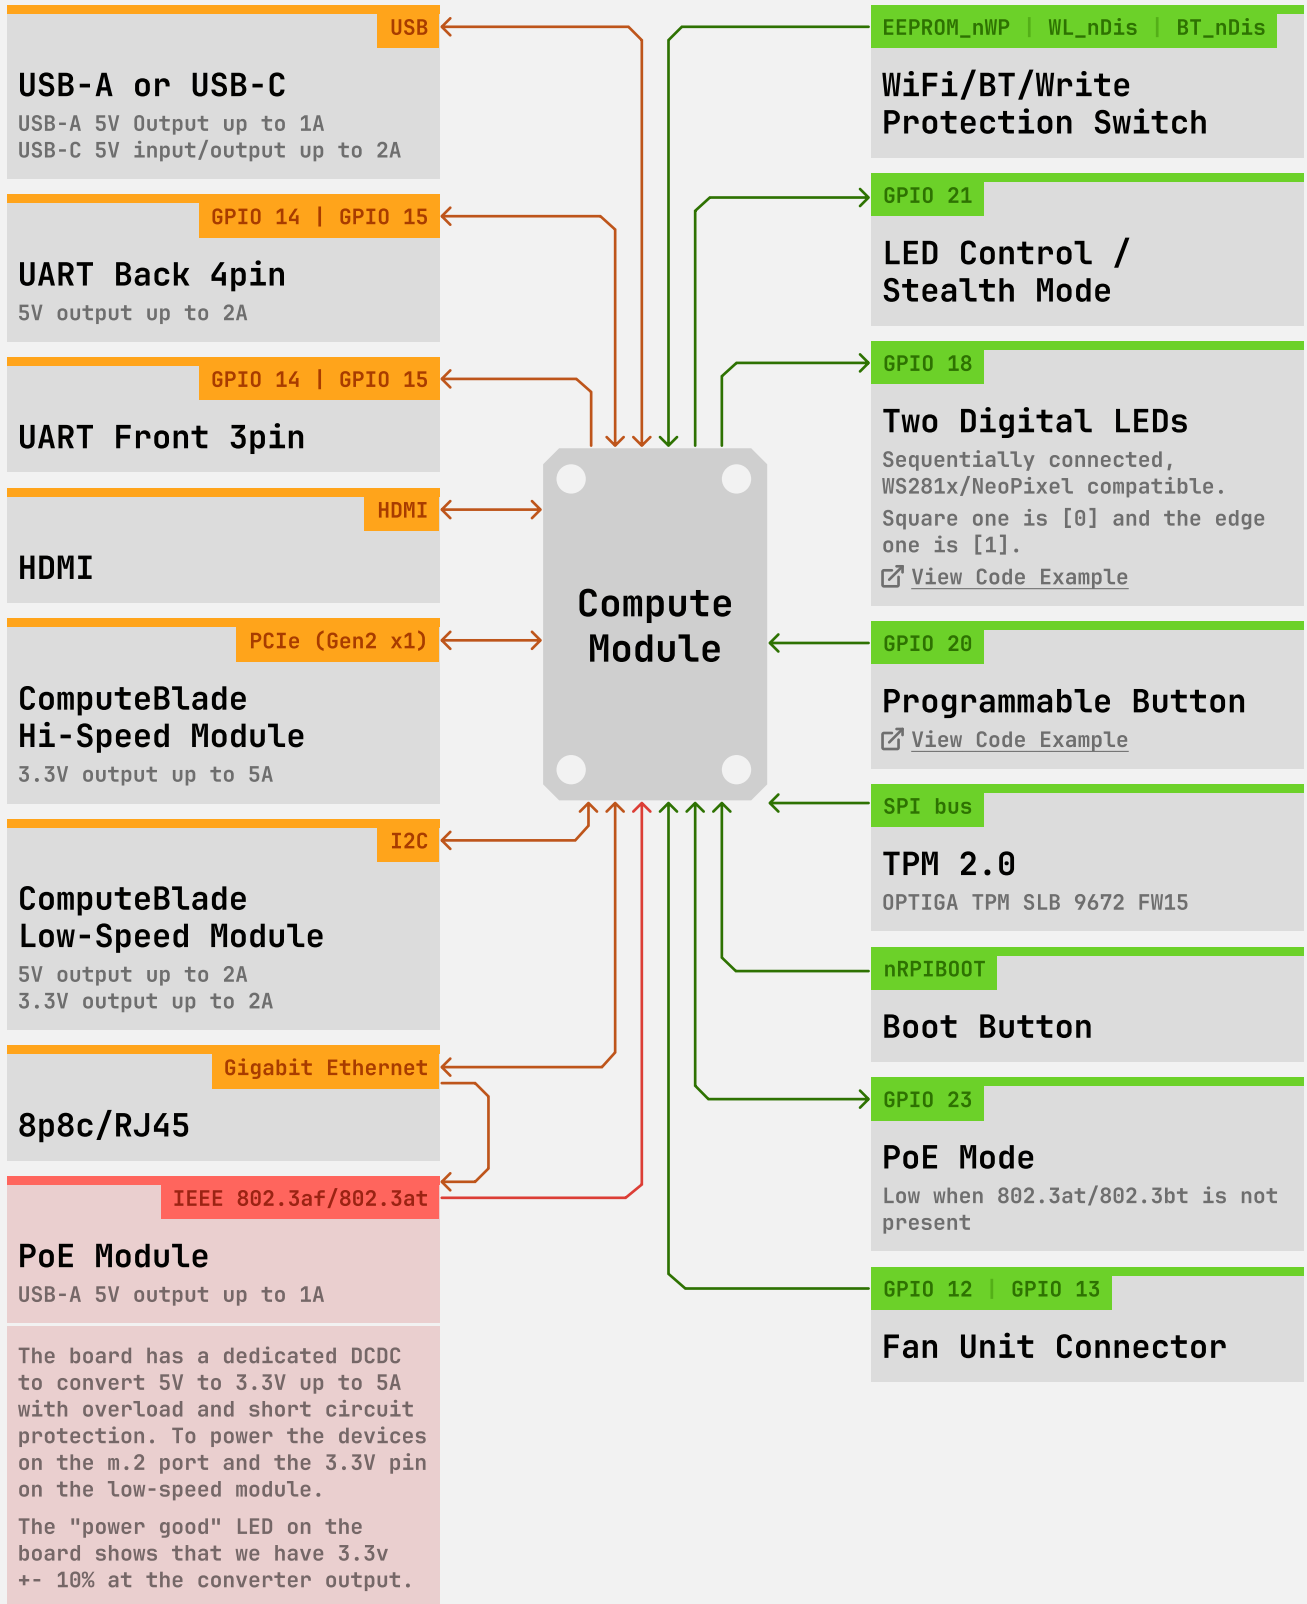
USB

USB-A or USB-C

USB-A 5V Output up to 1A
USB-C 5V input/output up to 2A

GPIO 14 | GPIO 15

UART Back 4pin

5V output up to 2A

GPIO 14 | GPIO 15

UART Front 3pin

HDMI

HDMI

PCIe (Gen2 x1)

ComputeBlade Hi-Speed Module

3.3V output up to 5A

I2C

ComputeBlade Low-Speed Module

5V output up to 2A
3.3V output up to 2A

Gigabit Ethernet

8p8c/RJ45

IEEE 802.3af/802.3at

PoE Module

USB-A 5V output up to 1A

The board has a dedicated DCDC to convert 5V to 3.3V up to 5A with overload and short circuit protection. To power the devices on the m.2 port and the 3.3V pin on the low-speed module.

The "power good" LED on the board shows that we have 3.3v +- 10% at the converter output.

Compute Module

EEPROM_nWP | WL_nDis | BT_nDis

WiFi/BT/Write Protection Switch

GPIO 21

LED Control / Stealth Mode

GPIO 18

Two Digital LEDs

Sequentially connected, WS281x/NeoPixel compatible.

Square one is [0] and the edge one is [1].

View Code Example

GPIO 20

Programmable Button

View Code Example

SPI bus

TPM 2.0

OPTIGA TPM SLB 9672 FW15

nRPIBOOT

Boot Button

GPIO 23

PoE Mode

Low when 802.3at/802.3bt is not present

GPIO 12 | GPIO 13

Fan Unit Connector